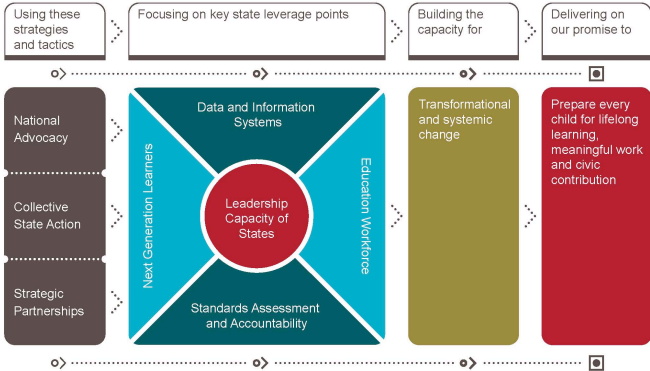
Using these strategies and tactics

Focusing on key state leverage points

Building the capacity for

Delivering on our promise to

National Advocacy

Collective State Action

Strategic Partnerships

Data and Information Systems

Next Generation Learners

Leadership Capacity of States

Education Workforce

Standards Assessment and Accountability

Transformational and systemic change

Prepare every child for lifelong learning, meaningful work and civic contribution